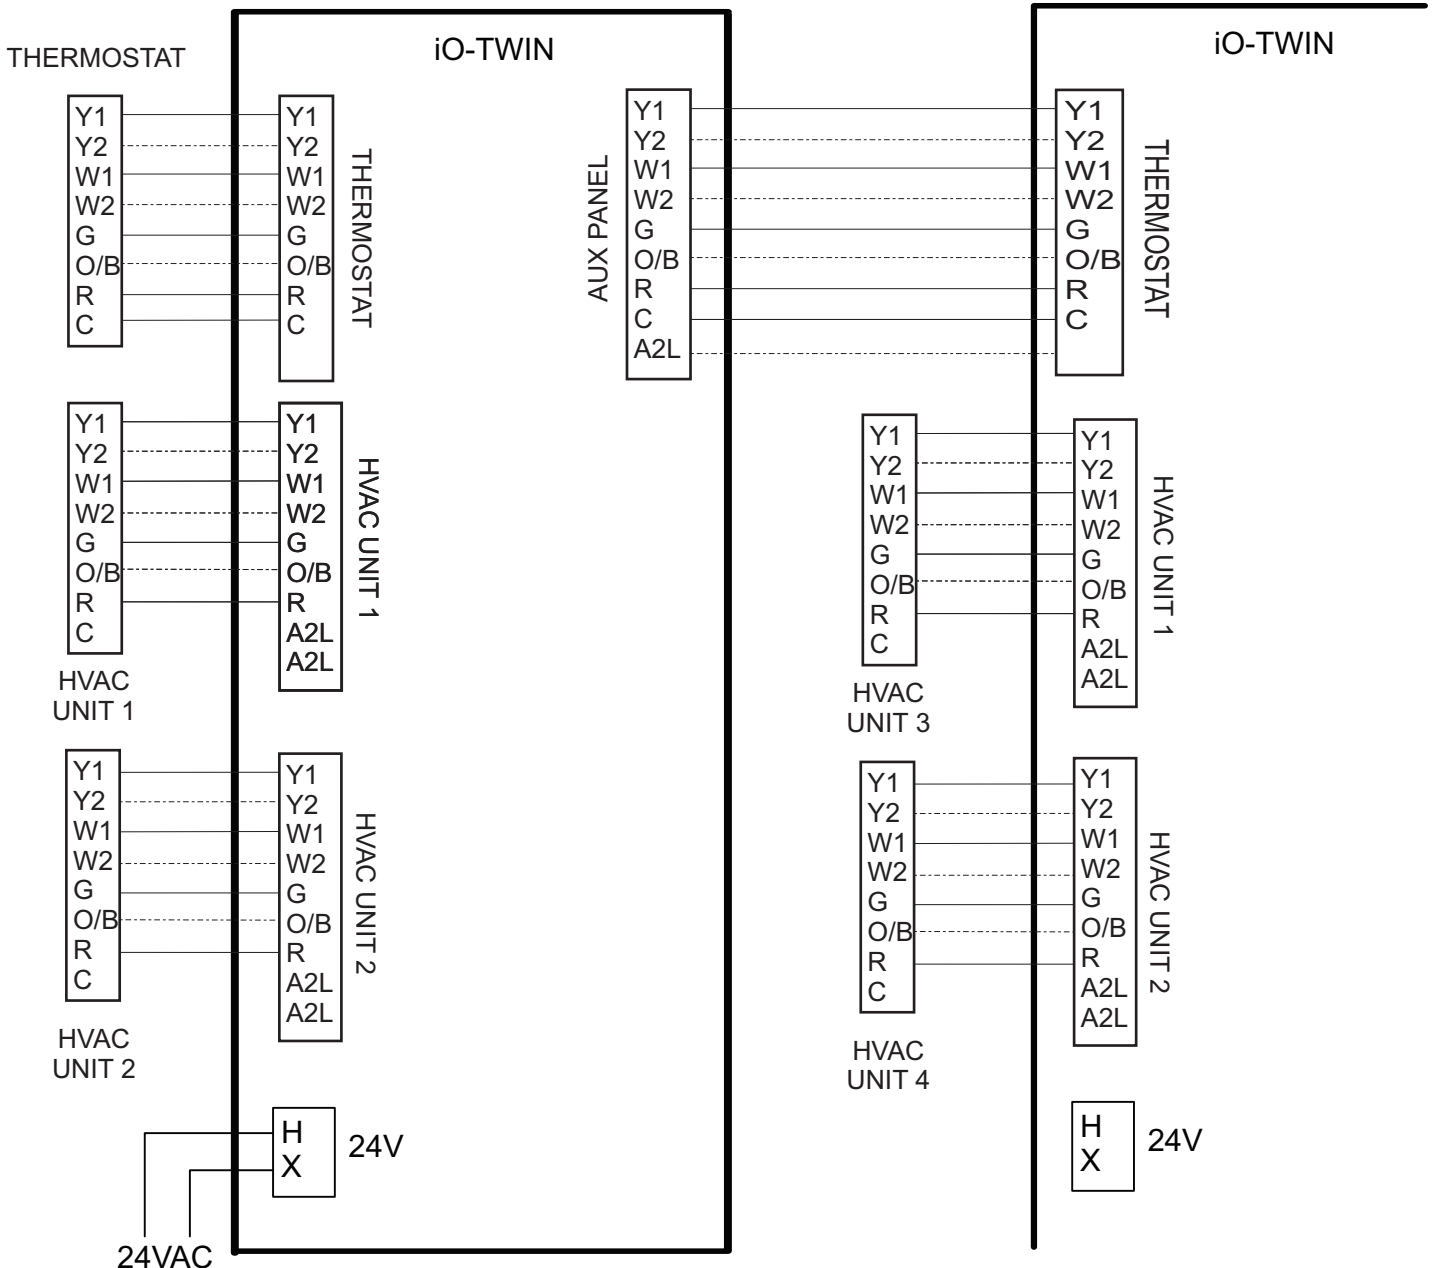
THERMOSTAT

Y1
Y2
W1
W2
G
O/B
R
C

iO-TWIN

Y1
Y2
W1
W2
G
O/B
R
C

THERMOSTAT

AUX PANEL

Y1
Y2
W1
W2
G
O/B
R
C
A2L

iO-TWIN

Y1
Y2
W1
W2
G
O/B
R
C

THERMOSTAT

Y1
Y2
W1
W2
G
O/B
R
C

HVAC UNIT 1

Y1
Y2
W1
W2
G
O/B
R
A2L
A2L

HVAC UNIT 1

Y1
Y2
W1
W2
G
O/B
R
C

HVAC UNIT 3

Y1
Y2
W1
W2
G
O/B
R
A2L
A2L

HVAC UNIT 1

Y1
Y2
W1
W2
G
O/B
R
C

HVAC UNIT 2

Y1
Y2
W1
W2
G
O/B
R
A2L
A2L

HVAC UNIT 2

Y1
Y2
W1
W2
G
O/B
R
C

HVAC UNIT 4

Y1
Y2
W1
W2
G
O/B
R
A2L
A2L

HVAC UNIT 2

H
X

24V

24VAC

H
X

24V